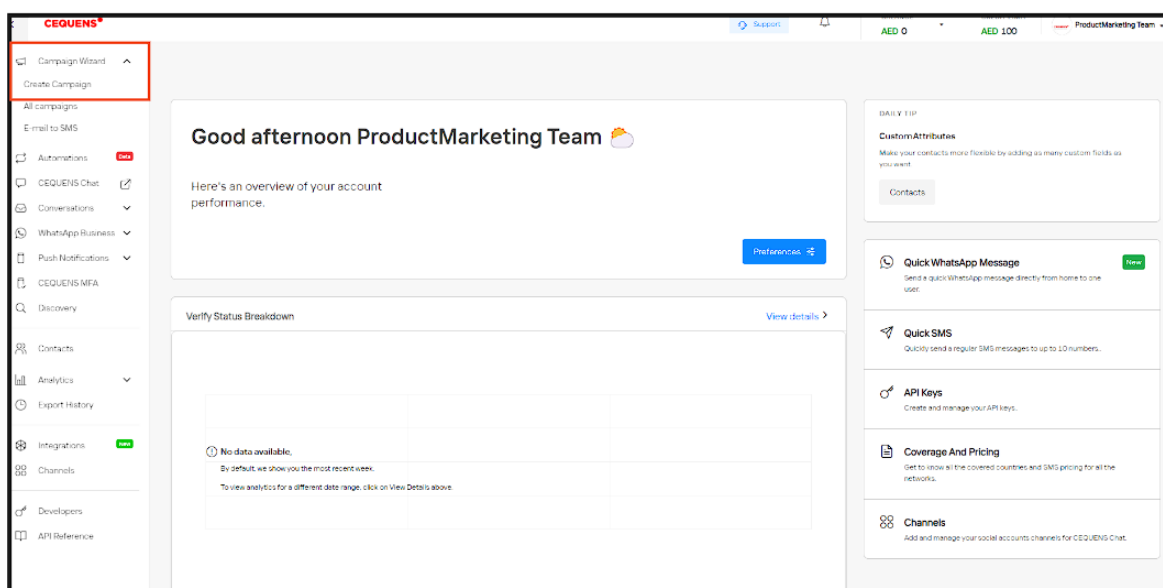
CEQUENS

Support

AED 0

AED 100

ProductMarketing Team

Campaign Wizard

Create Campaign

All campaigns

E-mail to SMS

Automations Beta

CEQUENS Chat

Conversations

WhatsApp Business

Push Notifications

CEQUENS MFA

Discovery

Contacts

Analytics

Export History

Integrations New

Channels

Developers

API Reference

Good afternoon ProductMarketing Team

Here's an overview of your account performance.

Preferences

Verify Status Breakdown

View details

No data available.

By default, we show you the most recent week.

To view analytics for a different date range, click on View Details above.

DAILY TIP

CustomAttributes

Make your contacts more flexible by adding as many custom fields as you want

Contacts

Quick WhatsApp Message New

Send a quick WhatsApp message directly from home to one user.

Quick SMS

Quickly send a regular SMS messages to up to 10 numbers.

API Keys

Create and manage your API keys.

Coverage And Pricing

Get to know all the covered countries and SMS pricing for all the networks.

Channels

Add and manage your social accounts channels for CEQUENS Chat.